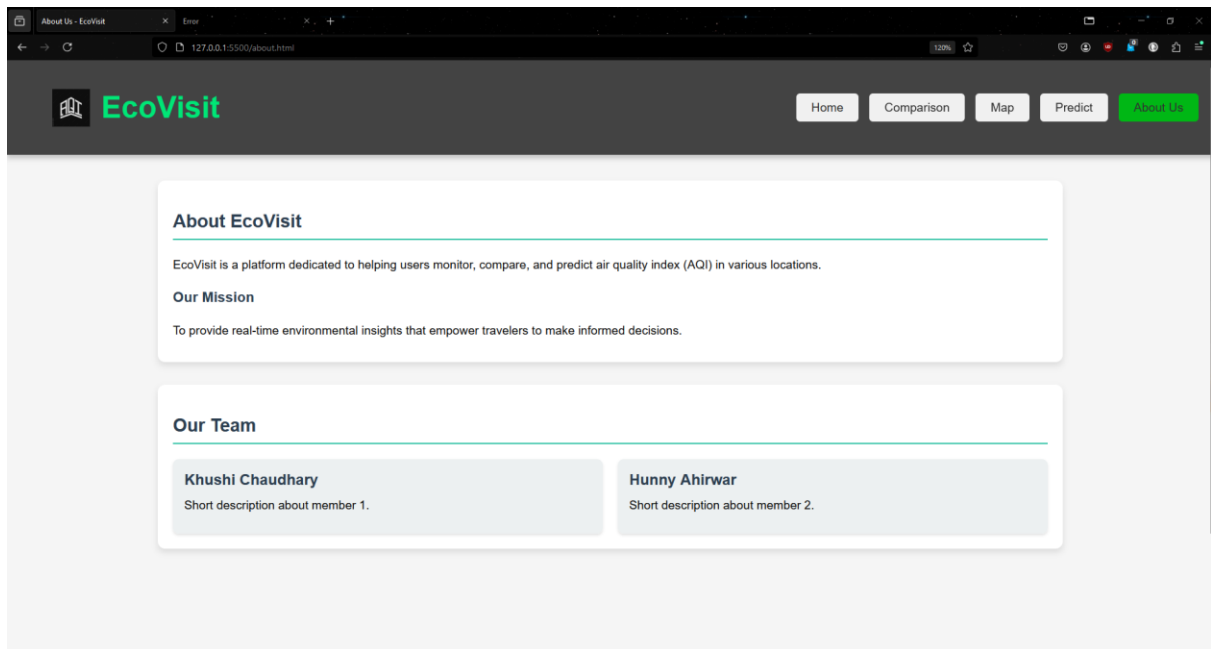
About Us - EcoVisit
Error
127.0.0.1:5500/about.html
120%

EcoVisit

Home
Comparison
Map
Predict
About Us

About EcoVisit

EcoVisit is a platform dedicated to helping users monitor, compare, and predict air quality index (AQI) in various locations.

Our Mission

To provide real-time environmental insights that empower travelers to make informed decisions.

Our Team

Khushi Chaudhary

Short description about member 1.

Hunny Ahirwar

Short description about member 2.